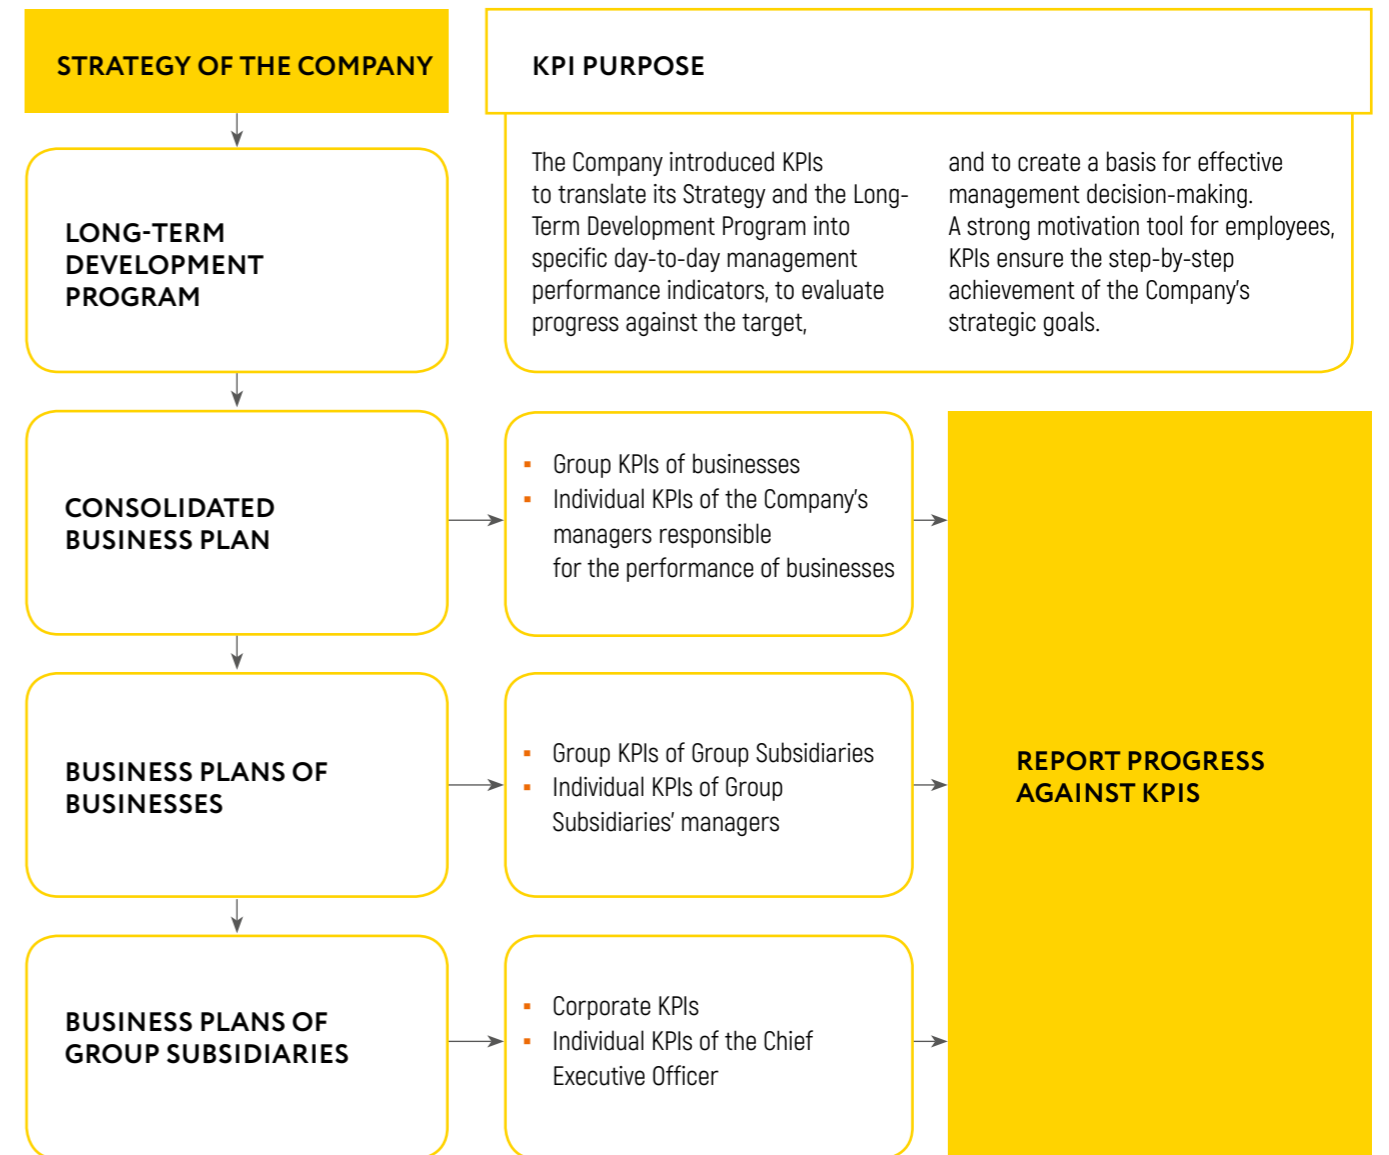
STRATEGY OF THE COMPANY

KPI PURPOSE

The Company introduced KPIs to translate its Strategy and the Long-Term Development Program into specific day-to-day management performance indicators, to evaluate progress against the target,

and to create a basis for effective management decision-making. A strong motivation tool for employees, KPIs ensure the step-by-step achievement of the Company's strategic goals.

LONG-TERM DEVELOPMENT PROGRAM

CONSOLIDATED BUSINESS PLAN

- Group KPIs of businesses
- Individual KPIs of the Company's managers responsible for the performance of businesses

BUSINESS PLANS OF BUSINESSES

- Group KPIs of Group Subsidiaries
- Individual KPIs of Group Subsidiaries' managers

BUSINESS PLANS OF GROUP SUBSIDIARIES

- Corporate KPIs
- Individual KPIs of the Chief Executive Officer

REPORT PROGRESS AGAINST KPIS